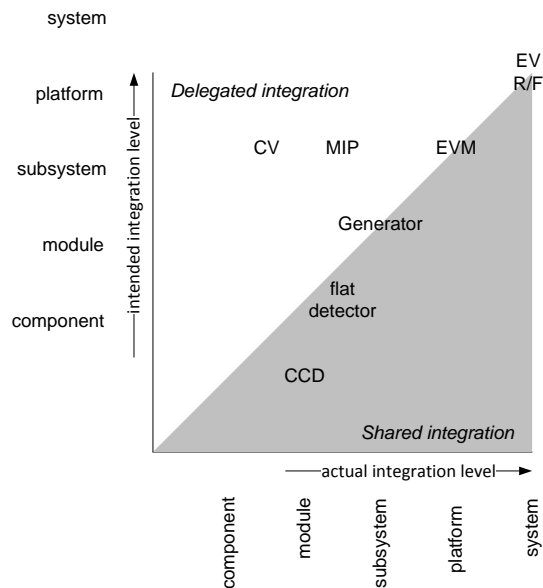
system
platform
subsystem
module
component

intended integration level

Delegated integration

EV
R/F

CV
MIP
EVM

Generator

flat
detector

CCD

Shared integration

actual integration level

component
module
subsystem
platform
system